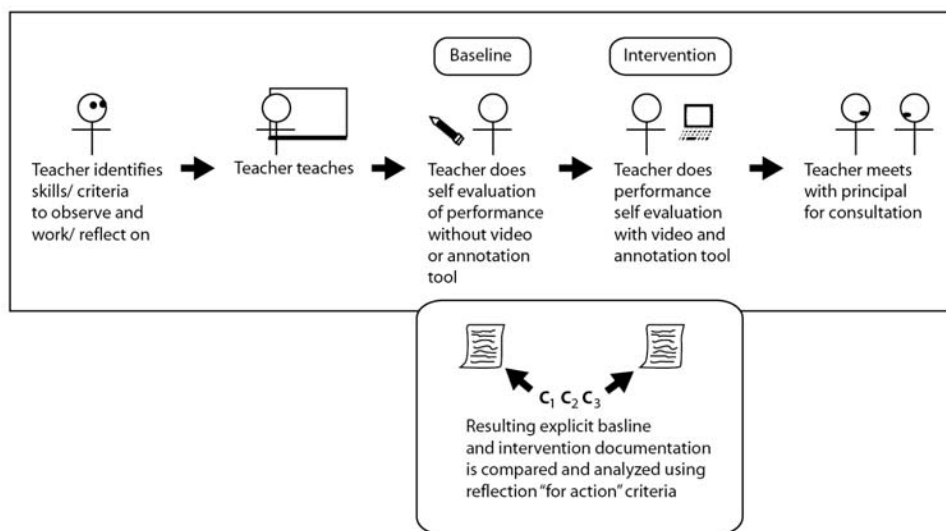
Baseline

Intervention

Teacher identifies skills/ criteria to observe and work/ reflect on

Teacher teaches

Teacher does self evaluation of performance without video or annotation tool

Teacher does performance self evaluation with video and annotation tool

Teacher meets with principal for consultation

$C_1$ $C_2$ $C_3$

Resulting explicit basline and intervention documentation is compared and analyzed using reflection "for action" criteria